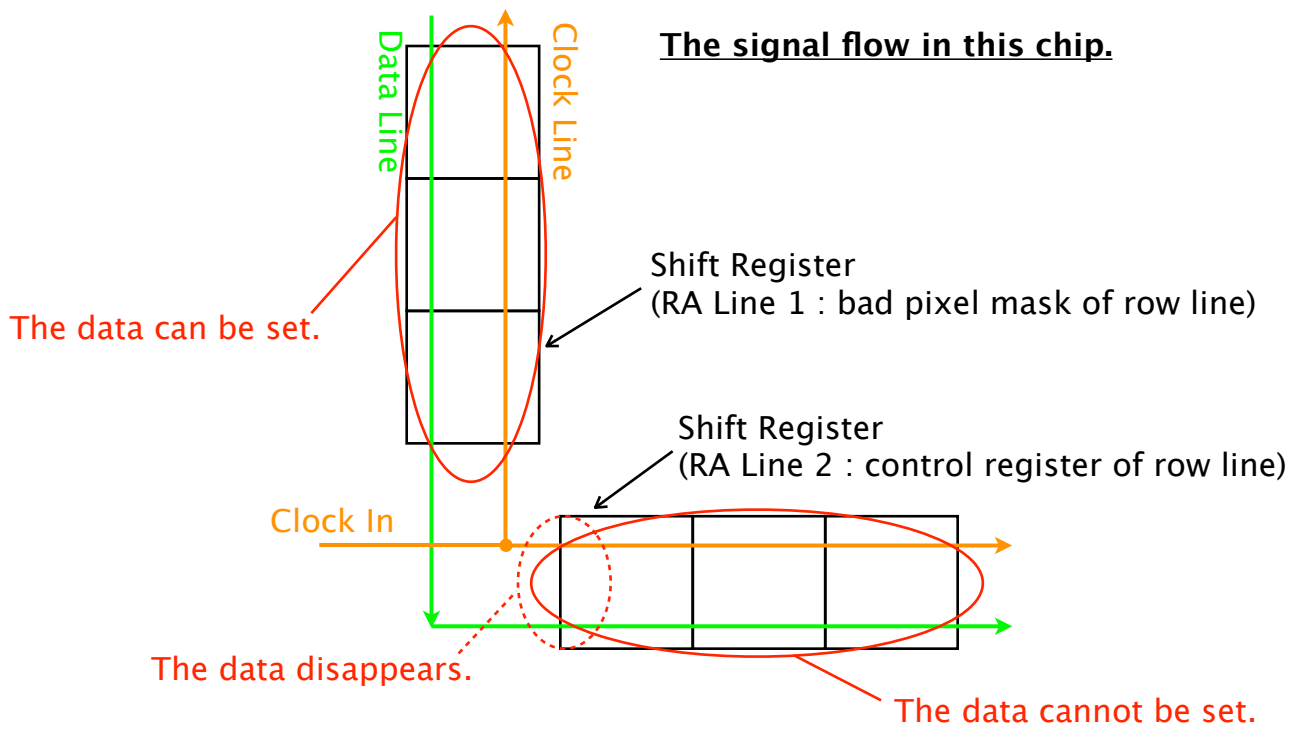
The signal flow in this chip.

Data Line

Clock Line

Shift Register
(RA Line 1 : bad pixel mask of row line)

The data can be set.

Shift Register
(RA Line 2 : control register of row line)

Clock In

The data disappears.

The data cannot be set.